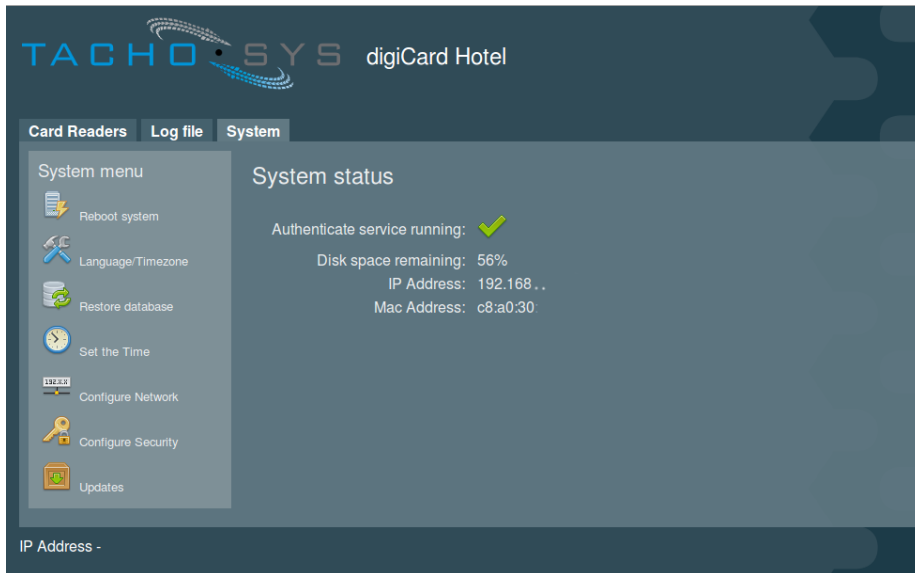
TACHO SYS digiCard Hotel

Card Readers Log file System

System menu

Reboot system

Language/Timezone

Restore database

Set the Time

192.XX

Configure Network

Configure Security

Updates

System status

Authenticate service running:

Disk space remaining: 56%

IP Address: 192.168..

Mac Address: c8:a0:30:

IP Address -